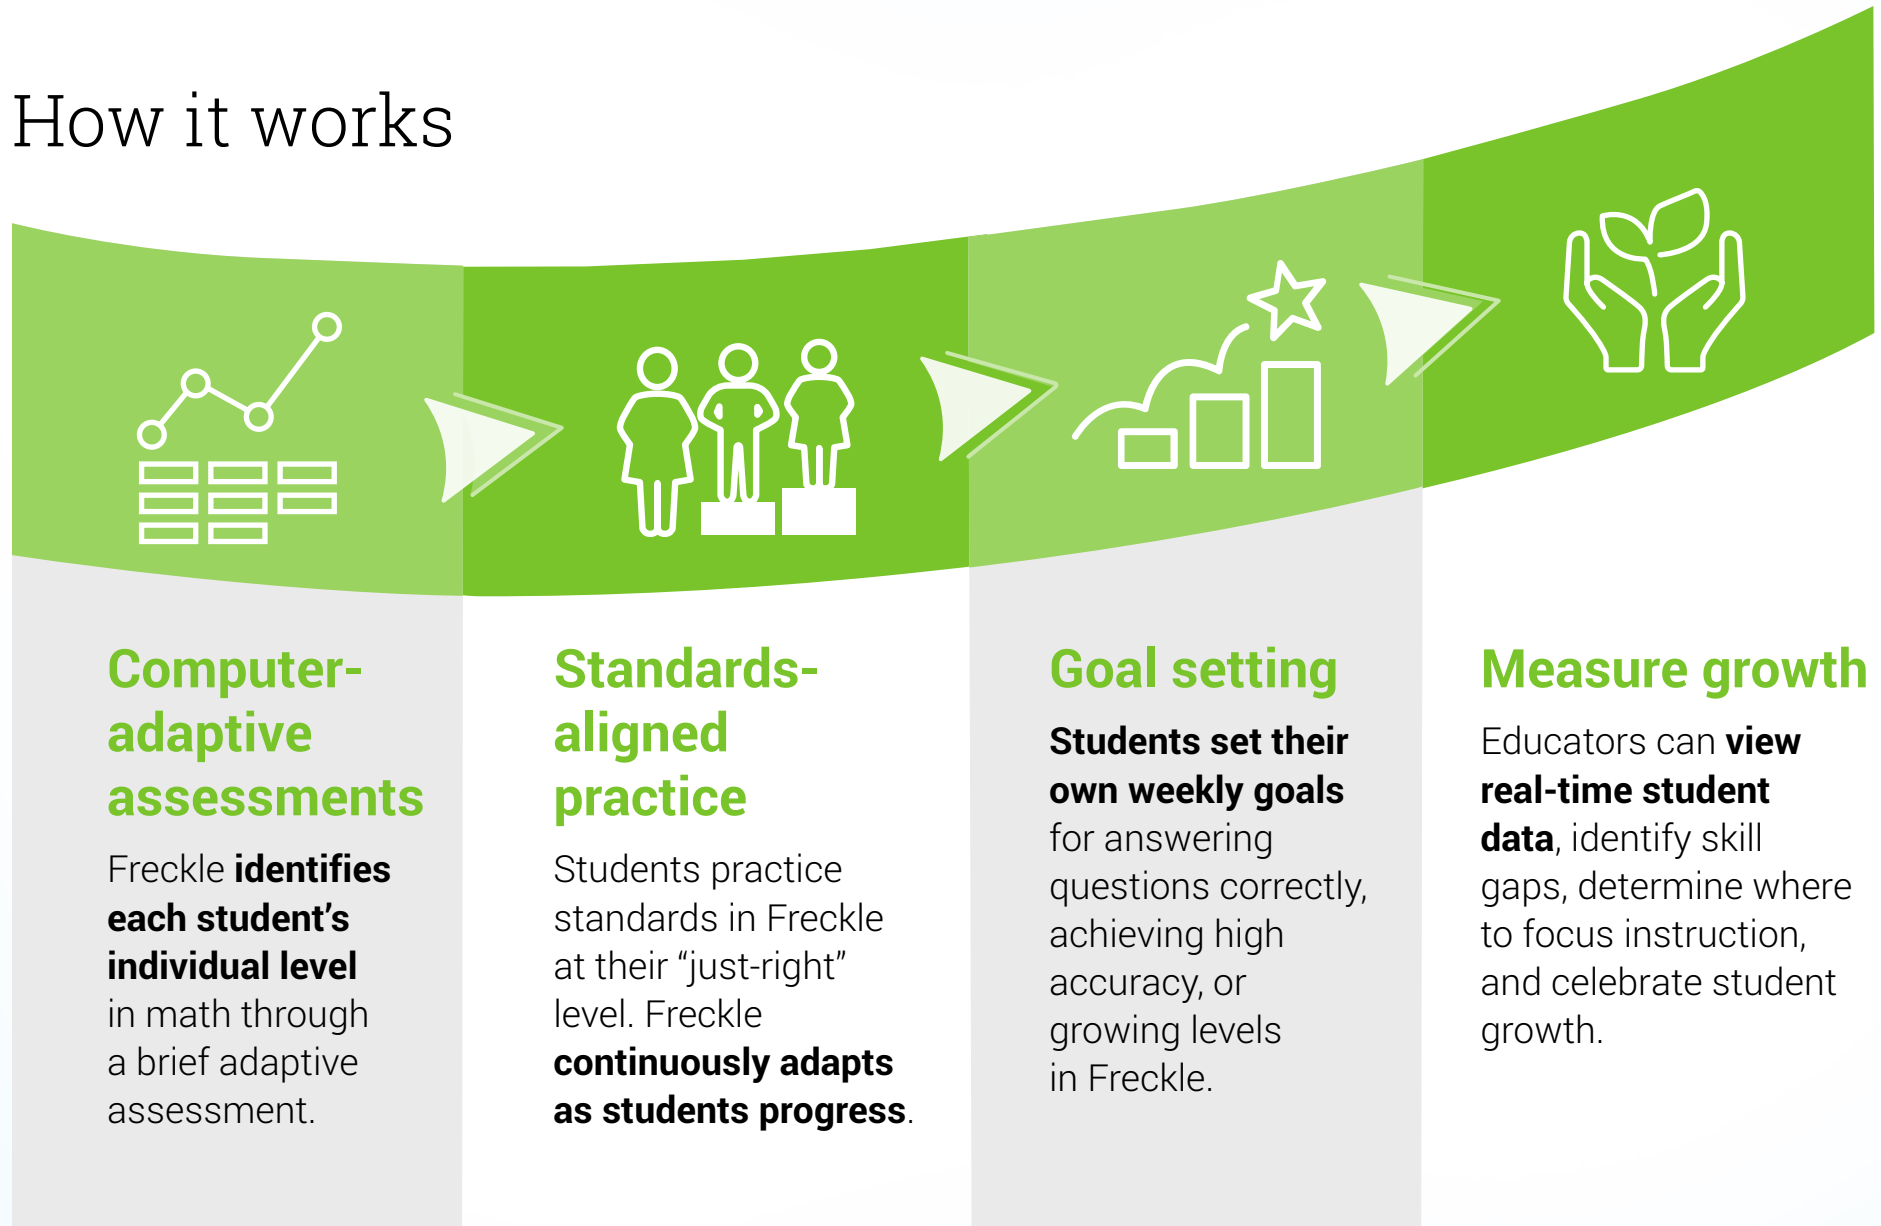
How it works

Computer-adaptive assessments

Freckle identifies each student's individual level in math through a brief adaptive assessment.

Standards-aligned practice

Students practice standards in Freckle at their "just-right" level. Freckle continuously adapts as students progress.

Goal setting

Students set their own weekly goals for answering questions correctly, achieving high accuracy, or growing levels in Freckle.

Measure growth

Educators can view real-time student data, identify skill gaps, determine where to focus instruction, and celebrate student growth.